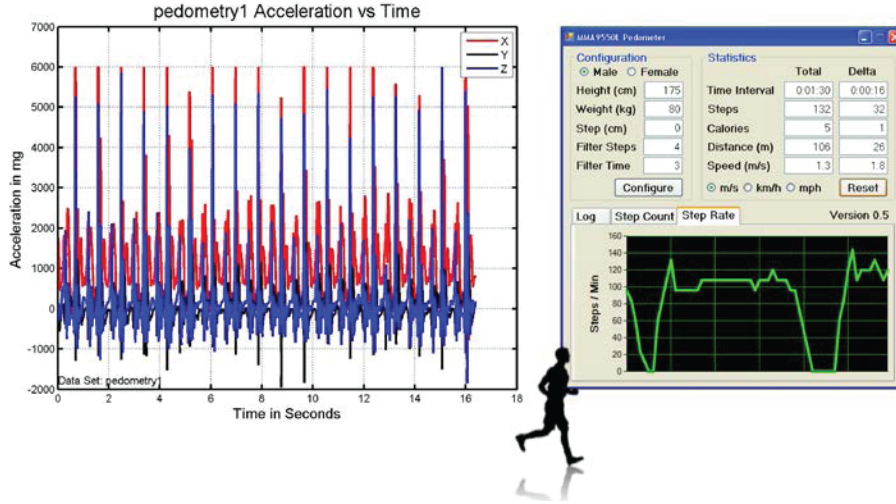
pedometry1 Acceleration vs Time

7000
6000
5000
4000
3000
2000
1000
0
-1000
-2000

Acceleration in mg

X
Y
Z

Data Set: pedometry1

0 2 4 6 8 10 12 14 16 18
Time in Seconds

MMA9550L Pedometer

Configuration
Male Female
Height (cm) 175
Weight (kg) 80
Step (cm) 0
Filter Steps 4
Filter Time 3
Configure

Statistics
| | Total | Delta |
|---|---|---|
| Time Interval | 0:01:30 | 0:00:16 |
| Steps | 132 | 32 |
| Calories | 5 | 1 |
| Distance (m) | 106 | 26 |
| Speed (m/s) | 1.3 | 1.8 |

m/s km/h mph
Reset

Log Step Count Step Rate
Version 0.5

160
140
120
100
80
60
40
20
0
Steps / Min